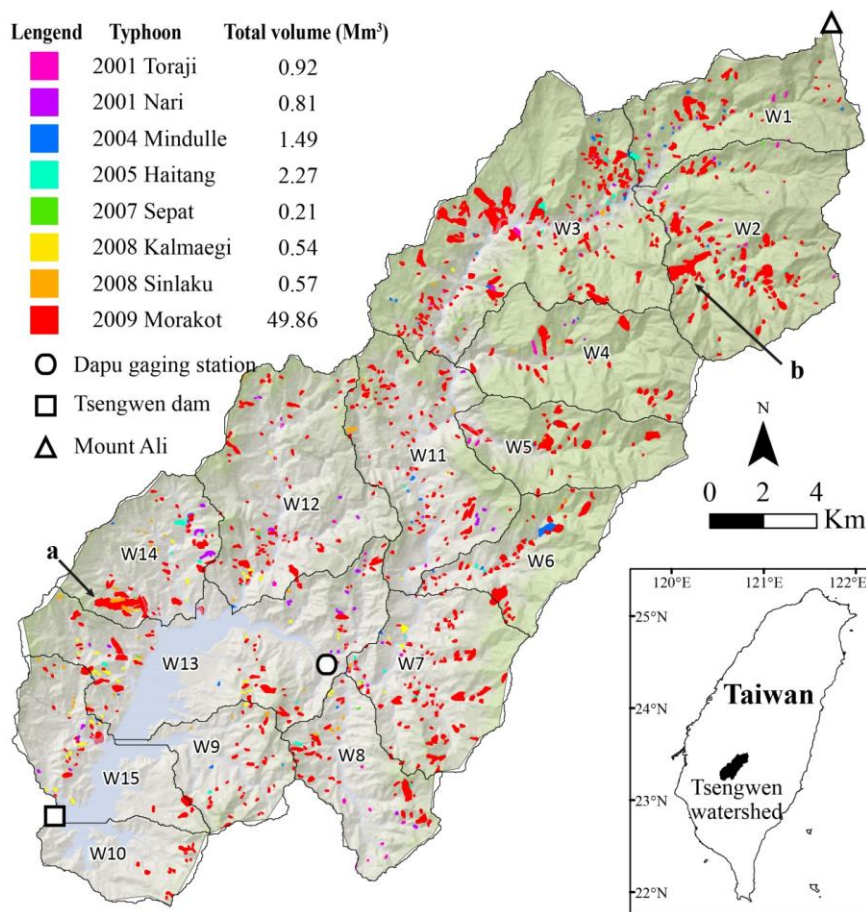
| Lengend | Typhoon | Total volume (Mm$^3$) |
|---|---|---|
| | 2001 Toraji | 0.92 |
| | 2001 Nari | 0.81 |
| | 2004 Mindulle | 1.49 |
| | 2005 Haitang | 2.27 |
| | 2007 Sepat | 0.21 |
| | 2008 Kalmaegi | 0.54 |
| | 2008 Sinlaku | 0.57 |
| | 2009 Morakot | 49.86 |

Dapu gaging station
Tsengwen dam
Mount Ali

W1
W2
W3
W4
W5
W6
W7
W8
W9
W10
W11
W12
W13
W14
W15

a
b

N
0 2 4
Km

120°E 121°E 122°E
25°N
24°N
23°N
22°N
Taiwan
Tsengwen watershed